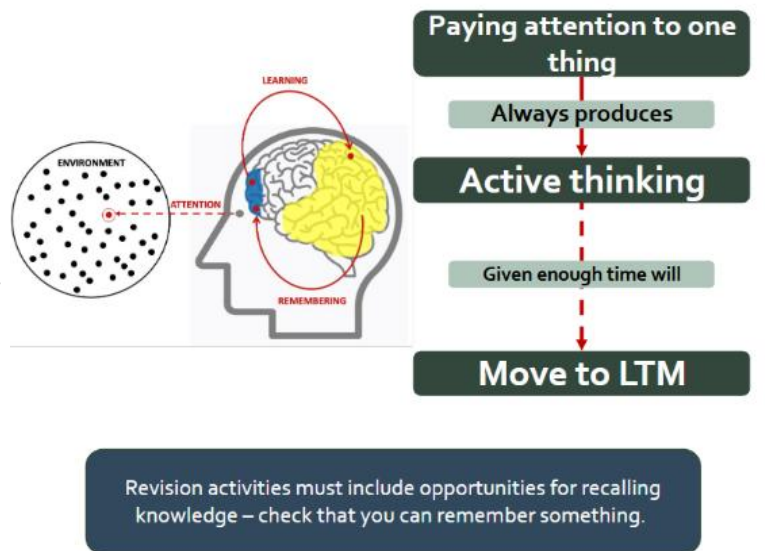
ENVIRONMENT

LEARNING

ATTENTION

REMEMBERING

Paying attention to one thing

Always produces

Active thinking

Given enough time will

Move to LTM

Revision activities must include opportunities for recalling knowledge – check that you can remember something.